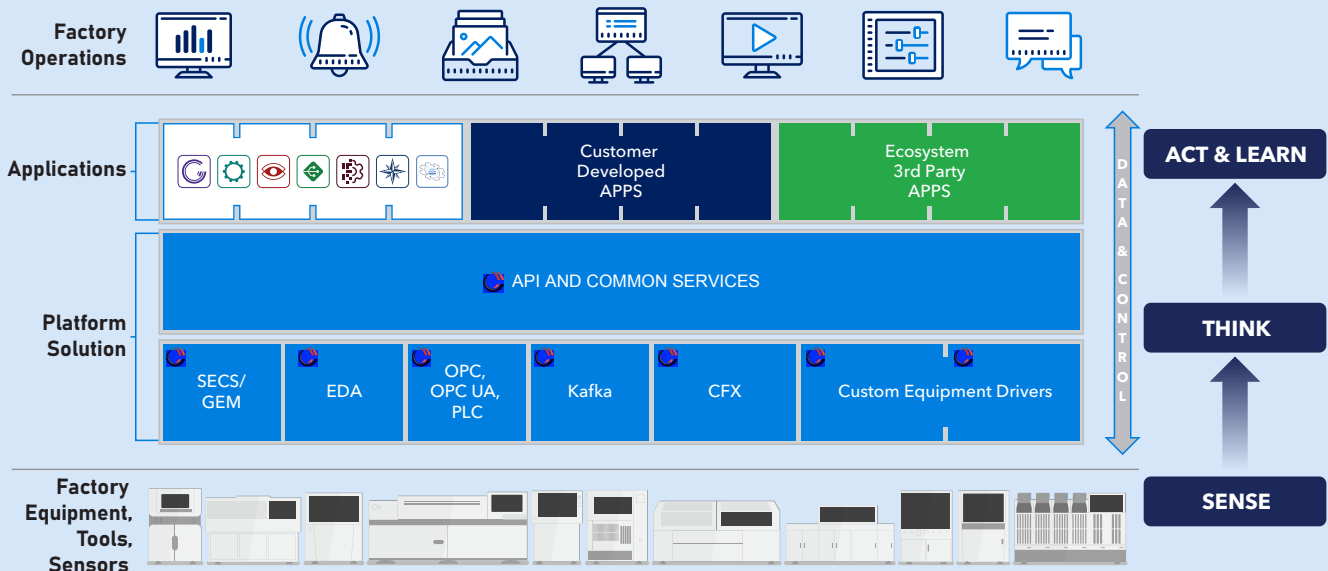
Factory Operations

Applications

Customer Developed APPS

Ecosystem 3rd Party APPS

API AND COMMON SERVICES

Platform Solution

SECS/ GEM

EDA

OPC, OPC UA, PLC

Kafka

CFX

Custom Equipment Drivers

DATA & CONTROL

ACT & LEARN

THINK

SENSE

Factory Equipment, Tools, Sensors